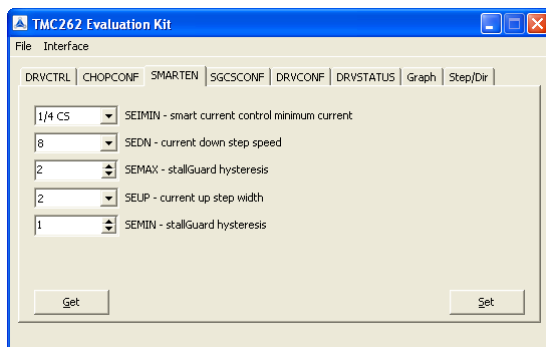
TMC262 Evaluation Kit

File Interface

DRVCTRL | CHOPCONF | SMARTEN | SGCSCONF | DRVCONF | DRVSTATUS | Graph | Step/Dir

1/4 CS SEIMIN - smart current control minimum current

8 SEDN - current down step speed

2 SEMAX - stallGuard hysteresis

2 SEUP - current up step width

1 SEMIN - stallGuard hysteresis

Get

Set